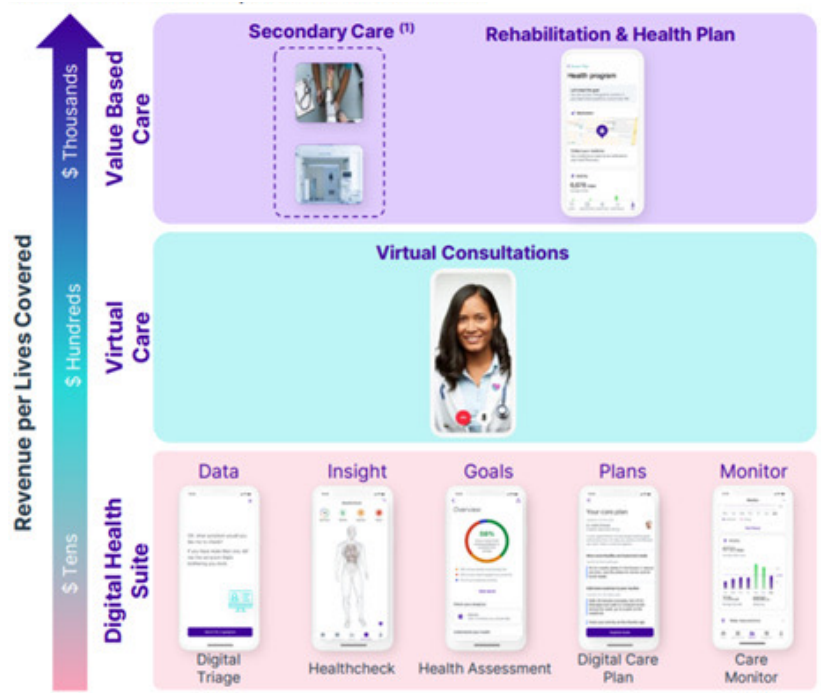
Revenue per Lives Covered

$ Thousands

$ Hundreds

$ Tens

Value Based Care

Secondary Care $^{(1)}$

Rehabilitation & Health Plan

Health program

Virtual Care

Virtual Consultations

Digital Health Suite

Data

Insight

Goals

Plans

Monitor

Overview

Your care plan

Digital Triage

Healthcheck

Health Assessment

Digital Care Plan

Care Monitor